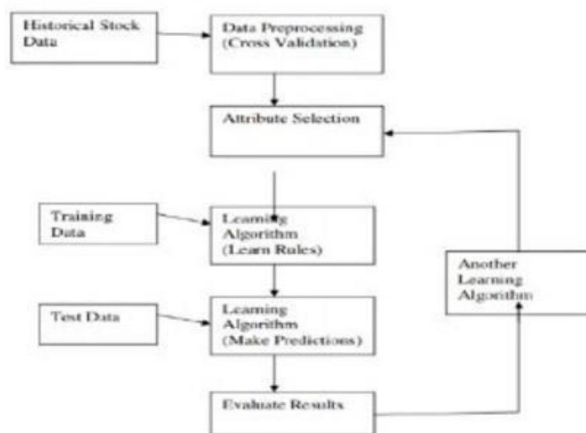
Historical Stock Data

Data Preprocessing (Cross Validation)

Attribute Selection

Training Data

Learning Algorithm (Learn Rules)

Another Learning Algorithm

Test Data

Learning Algorithm (Make Predictions)

Evaluate Results